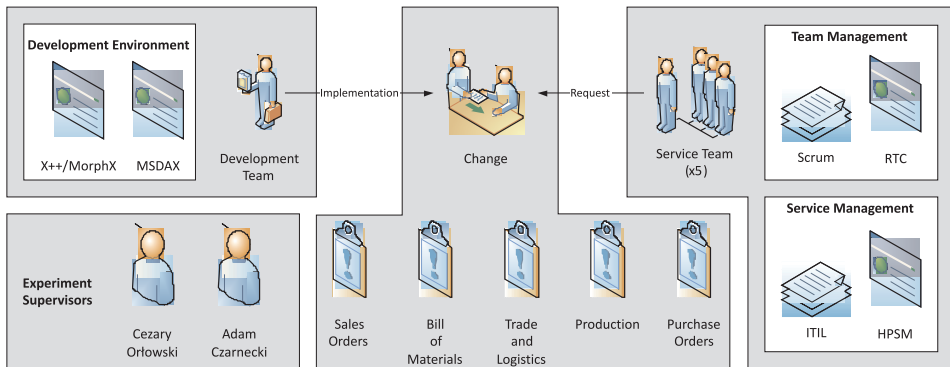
Development Environment

X++/MorphX

MSDAX

Development Team

Implementation

Change

Request

Service Team (x5)

Team Management

Scrum

RTC

Service Management

ITIL

HPSM

Experiment Supervisors

Cezary Orłowski

Adam Czarnecki

Sales Orders

Bill of Materials

Trade and Logistics

Production

Purchase Orders